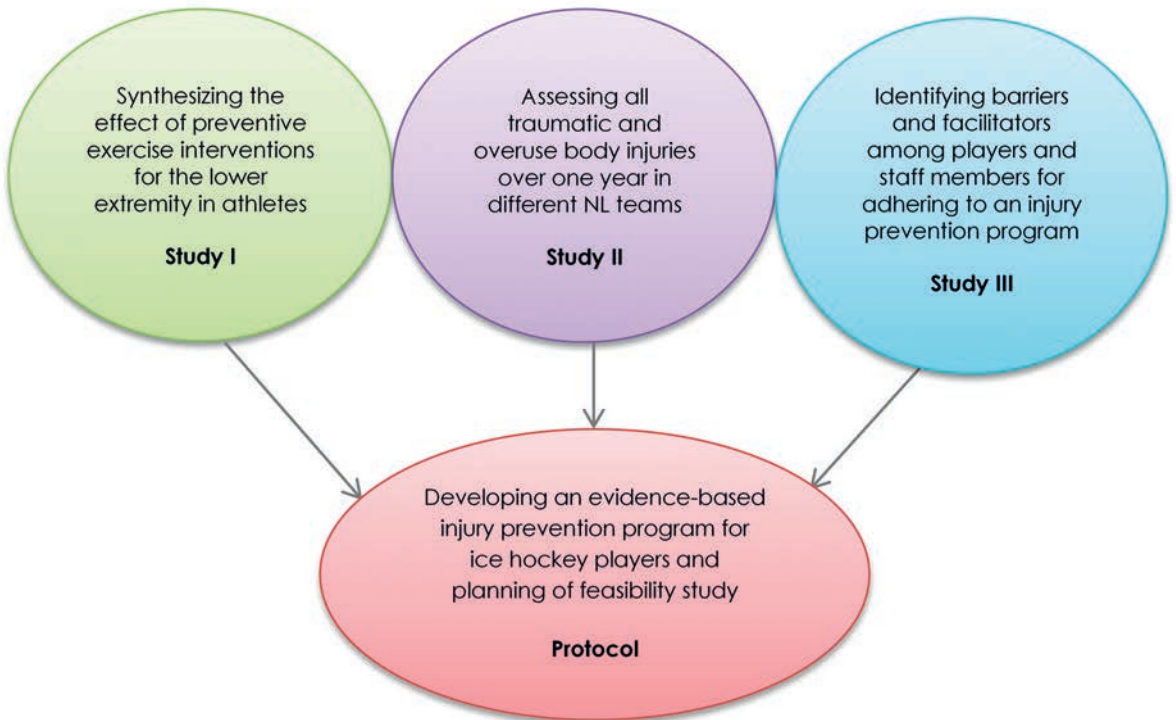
Synthesizing the effect of preventive exercise interventions for the lower extremity in athletes

Study I

Assessing all traumatic and overuse body injuries over one year in different NL teams

Study II

Identifying barriers and facilitators among players and staff members for adhering to an injury prevention program

Study III

Developing an evidence-based injury prevention program for ice hockey players and planning of feasibility study

Protocol